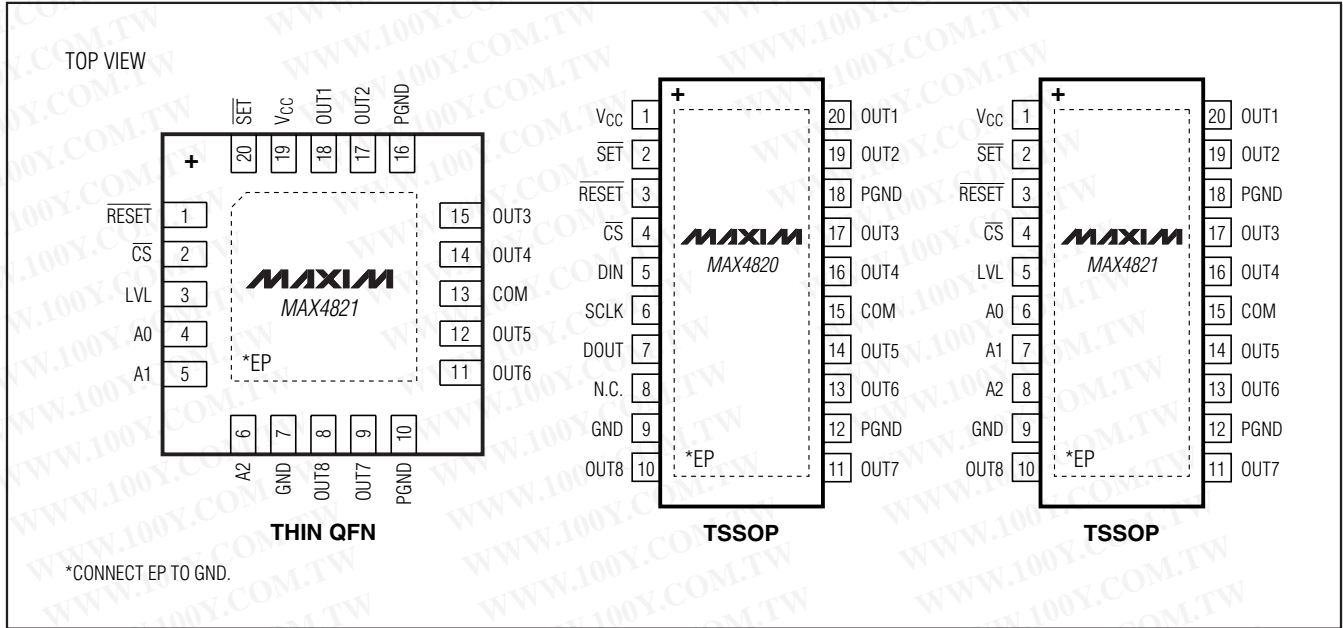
TOP VIEW

$\overline{SET}$ 20
$V_{CC}$ 19
OUT1 18
OUT2 17
PGND 16

+

$\overline{RESET}$ 1
$\overline{CS}$ 2
LVL 3
A0 4
A1 5

15 OUT3
14 OUT4
13 COM
12 OUT5
11 OUT6

MAXIM
MAX4821

*EP

6 A2
7 GND
8 OUT8
9 OUT7
10 PGND

THIN QFN

+

$V_{CC}$ 1
$\overline{SET}$ 2
$\overline{RESET}$ 3
$\overline{CS}$ 4
DIN 5
SCLK 6
DOUT 7
N.C. 8
GND 9
OUT8 10

20 OUT1
19 OUT2
18 PGND
17 OUT3
16 OUT4
15 COM
14 OUT5
13 OUT6
12 PGND
11 OUT7

MAXIM
MAX4820

*EP

TSSOP

+

$V_{CC}$ 1
$\overline{SET}$ 2
$\overline{RESET}$ 3
$\overline{CS}$ 4
LVL 5
A0 6
A1 7
A2 8
GND 9
OUT8 10

20 OUT1
19 OUT2
18 PGND
17 OUT3
16 OUT4
15 COM
14 OUT5
13 OUT6
12 PGND
11 OUT7

MAXIM
MAX4821

*EP

TSSOP

*CONNECT EP TO GND.

WWW.100Y.COM.TW